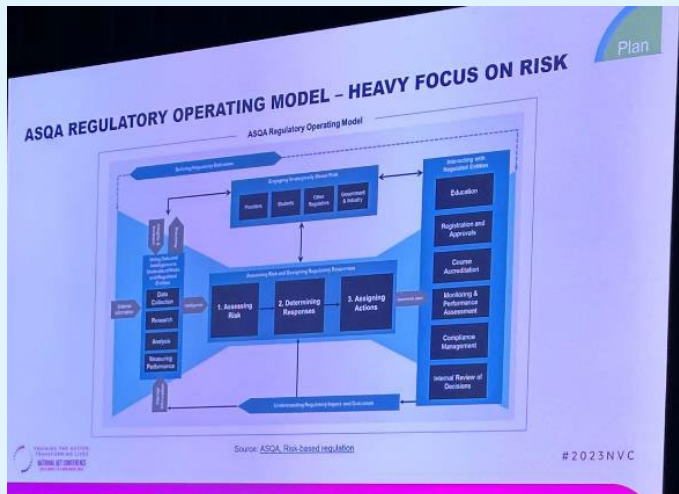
Plan

ASQA REGULATORY OPERATING MODEL – HEAVY FOCUS ON RISK

ASQA Regulatory Operating Model

Refining Regulatory Outcomes

Engaging Strategically About Risk

Providers

Students

Other Regulators

Government & Industry

Interacting with Regulated Entities

Education

Registration and Approvals

Course Accreditation

Monitoring & Performance Assessment

Compliance Management

Internal Review of Decisions

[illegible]

Using Data and Intelligence to Understand Risks and Regulated Entities

Data Collection

Research

Analysis

Measuring Performance

External Information

Intelligence

Assessing Risk and Assigning Regulatory Responses

1. Assessing Risk

2. Determining Responses

3. Assigning Actions

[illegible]

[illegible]

Understanding Regulatory Impact and Outcomes

Source: ASQA, Risk-based regulation

TRAINING THE NATION TRANSFORMING LIVES
NATIONAL VET CONFERENCE

#2023NVC